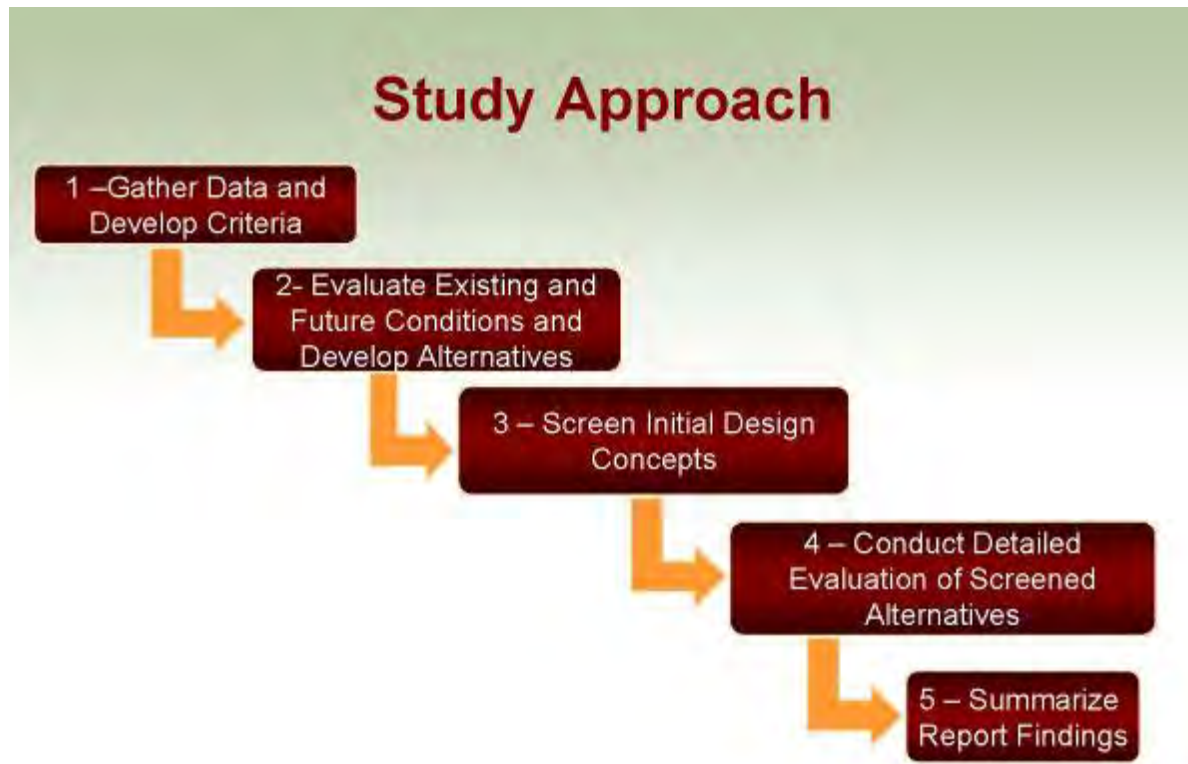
Study Approach

1 –Gather Data and Develop Criteria

2- Evaluate Existing and Future Conditions and Develop Alternatives

3 – Screen Initial Design Concepts

4 – Conduct Detailed Evaluation of Screened Alternatives

5 – Summarize Report Findings